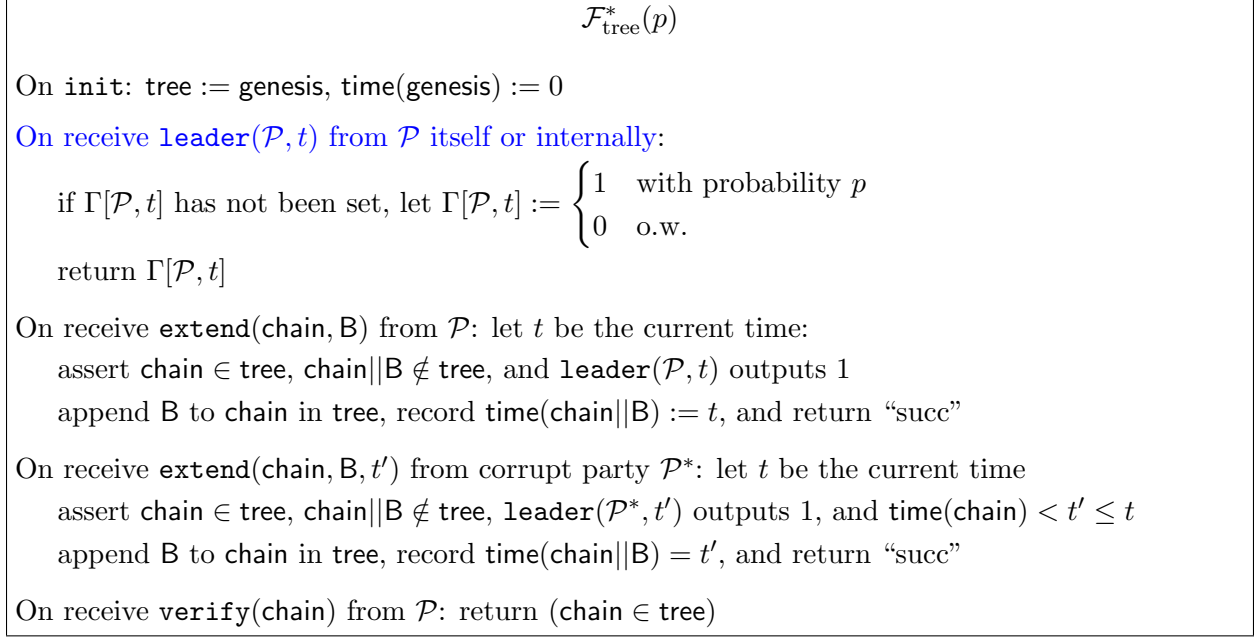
$\mathcal{F}^*_{\text{tree}}(p)$

On init: tree := genesis, time(genesis) := 0

On receive leader($\mathcal{P}, t$) from $\mathcal{P}$ itself or internally:

if $\Gamma[\mathcal{P}, t]$ has not been set, let $\Gamma[\mathcal{P}, t] := \begin{cases} 1 & \text{with probability } p \\ 0 & \text{o.w.} \end{cases}$

return $\Gamma[\mathcal{P}, t]$

On receive extend(chain, B) from $\mathcal{P}$: let $t$ be the current time:
assert chain $\in$ tree, chain||B $\notin$ tree, and leader($\mathcal{P}, t$) outputs 1
append B to chain in tree, record time(chain||B) := $t$, and return "succ"

On receive extend(chain, B, $t'$) from corrupt party $\mathcal{P}^*$: let $t$ be the current time
assert chain $\in$ tree, chain||B $\notin$ tree, leader($\mathcal{P}^*, t'$) outputs 1, and time(chain) $< t' \leq t$
append B to chain in tree, record time(chain||B) = $t'$, and return "succ"

On receive verify(chain) from $\mathcal{P}$: return (chain $\in$ tree)